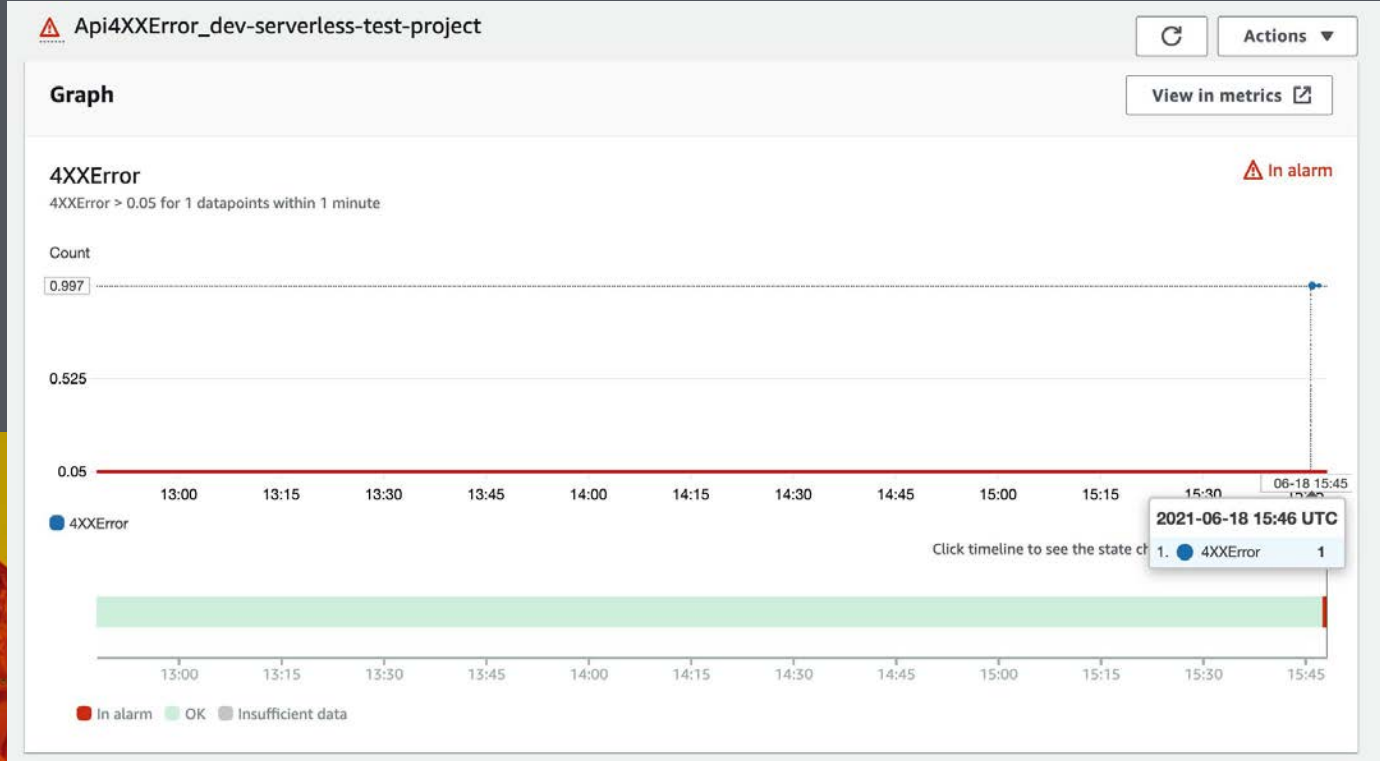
Api4XXError_dev-serverless-test-project

Actions

Graph

View in metrics

4XXError

In alarm

4XXError > 0.05 for 1 datapoints within 1 minute

Count

0.997

0.525

0.05

13:00 13:15 13:30 13:45 14:00 14:15 14:30 14:45 15:00 15:15 15:30

06-18 15:45

4XXError

2021-06-18 15:46 UTC

1. 4XXError 1

Click timeline to see the state ch

13:00 13:15 13:30 13:45 14:00 14:15 14:30 14:45 15:00 15:15 15:30 15:45

In alarm OK Insufficient data